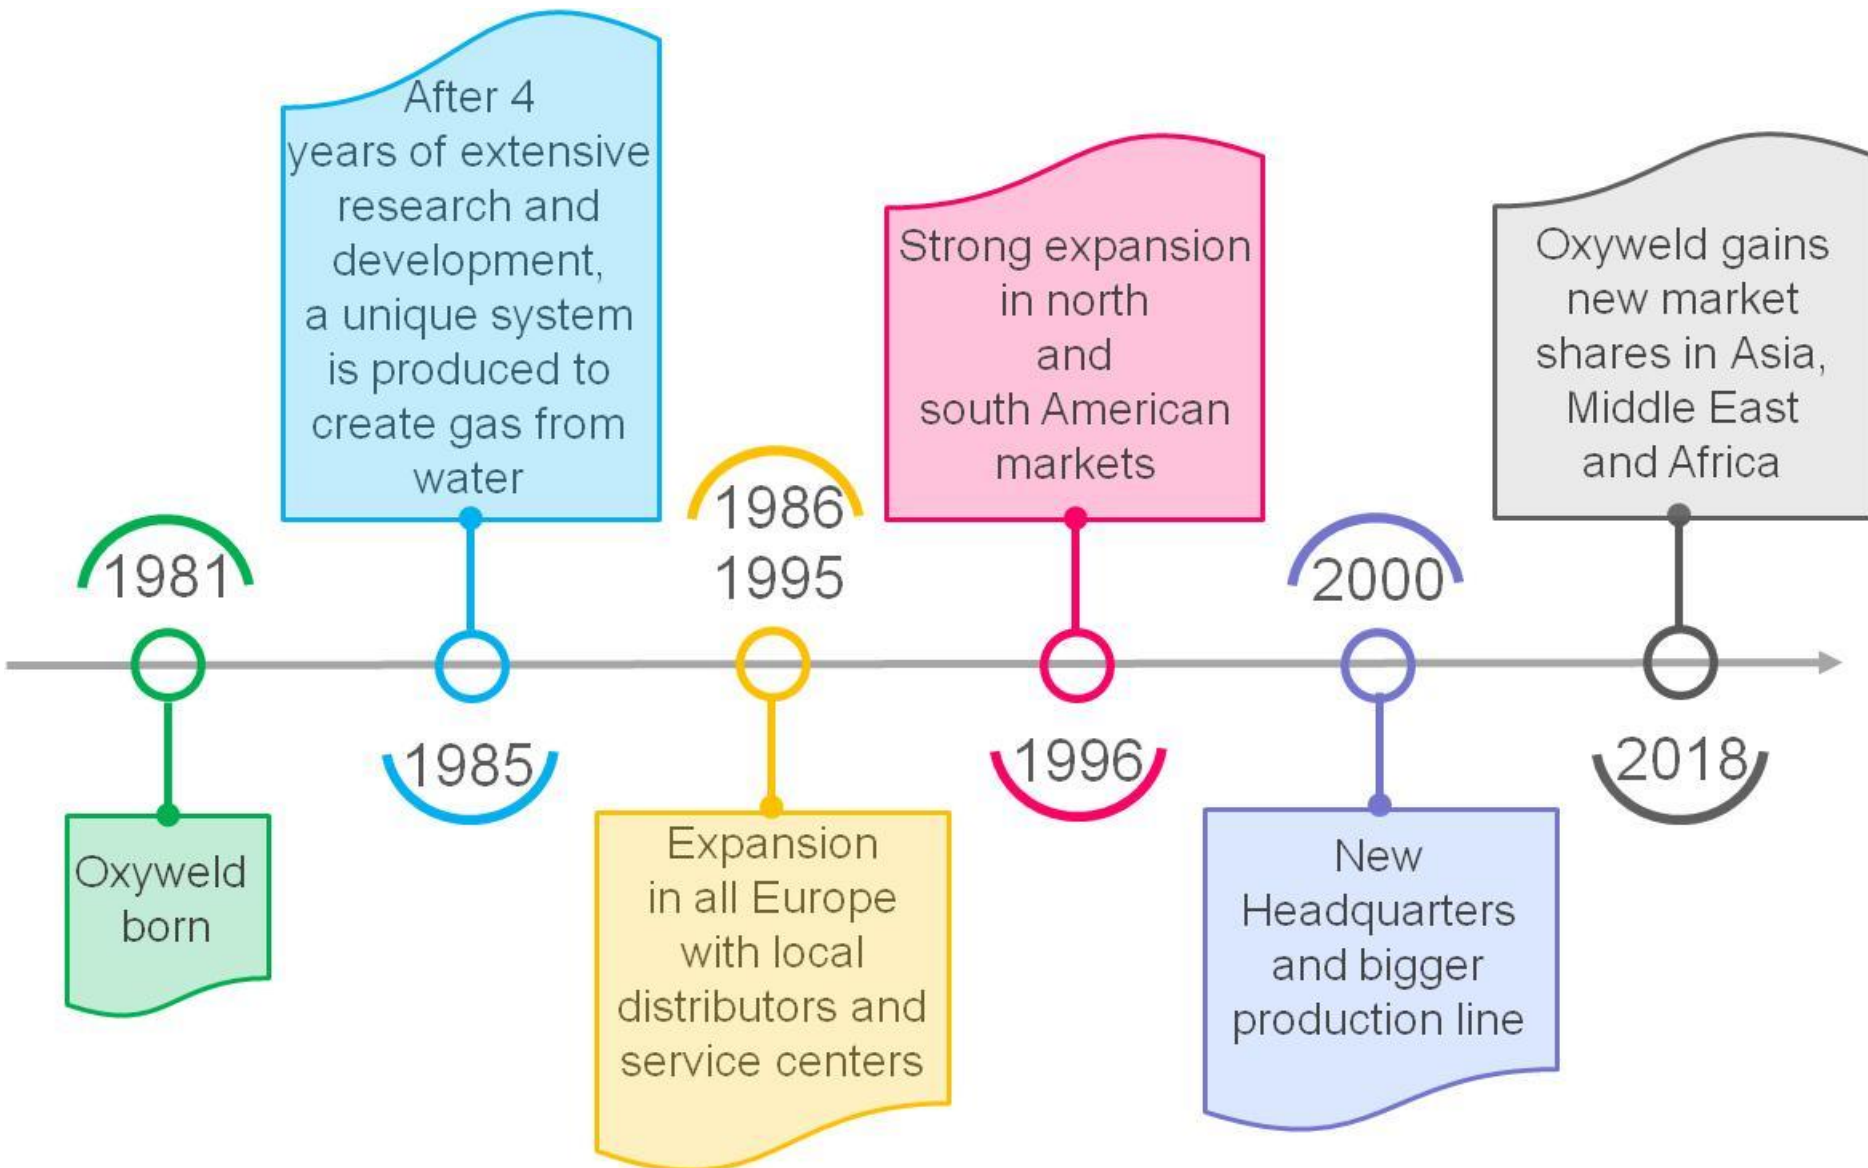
1981

Oxyweld born

1985

After 4 years of extensive research and development, a unique system is produced to create gas from water

1986
1995

Expansion in all Europe with local distributors and service centers

1996

Strong expansion in north and south American markets

2000

New Headquarters and bigger production line

2018

Oxyweld gains new market shares in Asia, Middle East and Africa